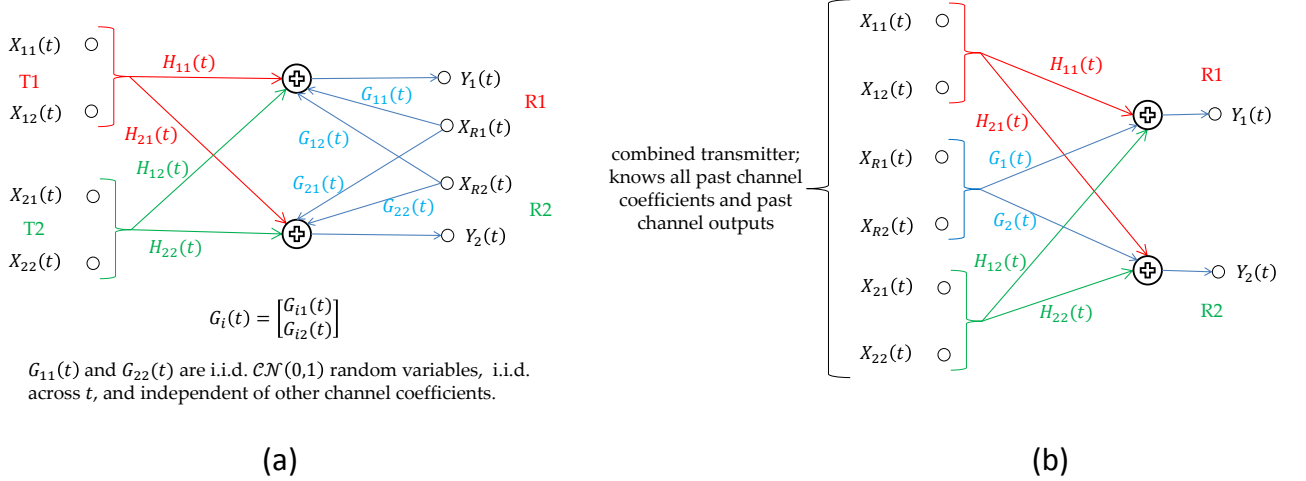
$X_{11}(t)$

T1

$X_{12}(t)$

$H_{11}(t)$

$H_{21}(t)$

$H_{12}(t)$

$Y_1(t)$

$G_{11}(t)$

R1

$X_{R1}(t)$

$G_{12}(t)$

$G_{21}(t)$

$X_{R2}(t)$

$G_{22}(t)$

R2

$X_{21}(t)$

T2

$X_{22}(t)$

$H_{22}(t)$

$Y_2(t)$

$G_i(t) = \begin{bmatrix} G_{i1}(t) \\ G_{i2}(t) \end{bmatrix}$

$G_{11}(t)$ and $G_{22}(t)$ are i.i.d. $\mathcal{CN}(0,1)$ random variables, i.i.d. across $t$, and independent of other channel coefficients.

(a)

$X_{11}(t)$

$X_{12}(t)$

$H_{11}(t)$

R1

$H_{21}(t)$

combined transmitter; knows all past channel coefficients and past channel outputs

$X_{R1}(t)$

$G_1(t)$

$Y_1(t)$

$G_2(t)$

$X_{R2}(t)$

$H_{12}(t)$

$X_{21}(t)$

$Y_2(t)$

$H_{22}(t)$

R2

$X_{22}(t)$

(b)